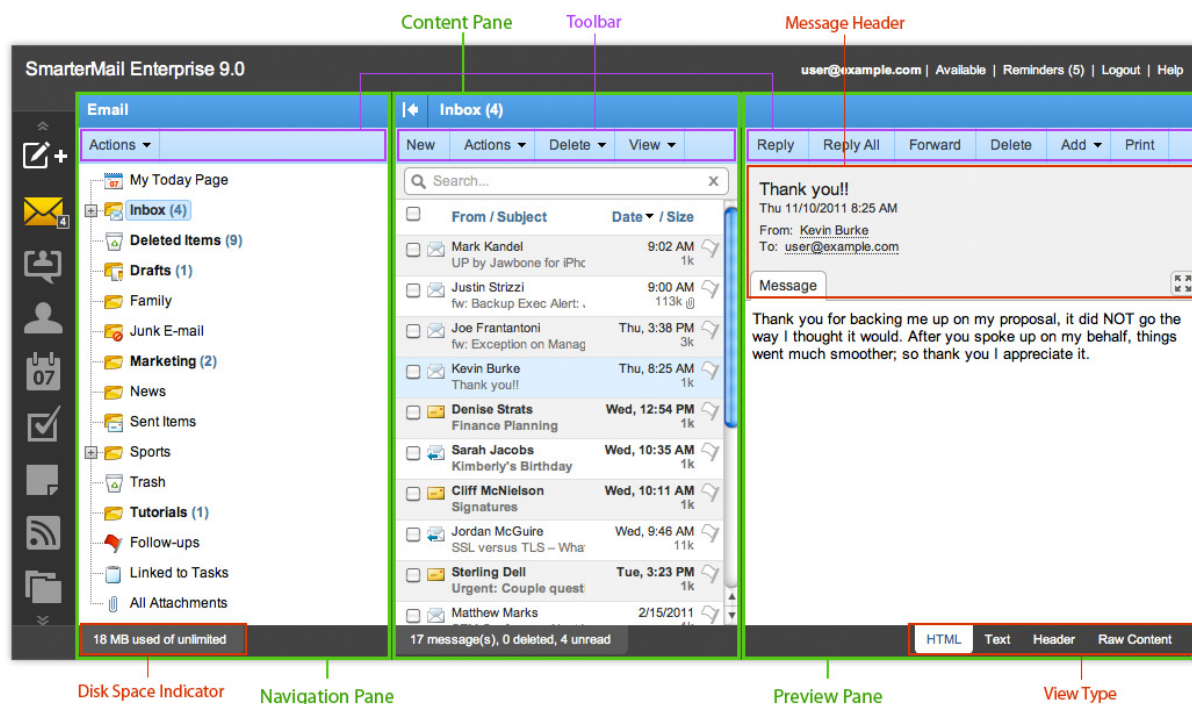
Content Pane
Toolbar
Message Header

SmarterMail Enterprise 9.0
user@example.com | Available | Reminders (5) | Logout | Help

4
07

Email
Actions
My Today Page
07
Inbox (4)
Deleted Items (9)
Drafts (1)
Family
Junk E-mail
Marketing (2)
News
Sent Items
Sports
Trash
Tutorials (1)
Follow-ups
Linked to Tasks
All Attachments
18 MB used of unlimited

Inbox (4)
New | Actions | Delete | View
Search...
From / Subject | Date / Size
Mark Kandel
UP by Jawbone for iPho
9:02 AM
1k
Justin Strizzi
fw: Backup Exec Alert: .
9:00 AM
113k
Joe Frantantoni
fw: Exception on Manag
Thu, 3:38 PM
3k
Kevin Burke
Thank you!!
Thu, 8:25 AM
1k
Denise Strats
Finance Planning
Wed, 12:54 PM
1k
Sarah Jacobs
Kimberly's Birthday
Wed, 10:35 AM
1k
Cliff McNielson
Signatures
Wed, 10:11 AM
1k
Jordan McGuire
SSL versus TLS – What
Wed, 9:46 AM
11k
Sterling Dell
Urgent: Couple quest
Tue, 3:23 PM
1k
Matthew Marks
2/15/2011
17 message(s), 0 deleted, 4 unread

Reply | Reply All | Forward | Delete | Add | Print
Thank you!!
Thu 11/10/2011 8:25 AM
From: Kevin Burke
To: user@example.com
Message

Thank you for backing me up on my proposal, it did NOT go the way I thought it would. After you spoke up on my behalf, things went much smoother; so thank you I appreciate it.

HTML | Text | Header | Raw Content

Disk Space Indicator
Navigation Pane
Preview Pane
View Type